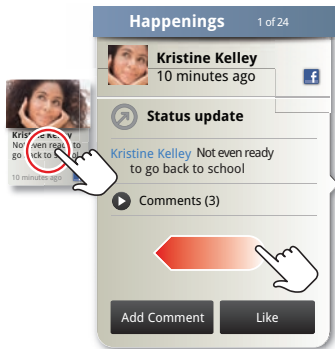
Kristine Kelley
Not even ready to go back to school
10 minutes ago

Happenings 1 of 24

Kristine Kelley
10 minutes ago

f

Status update

Kristine Kelley Not even ready to go back to school

Comments (3)

Add Comment
Like